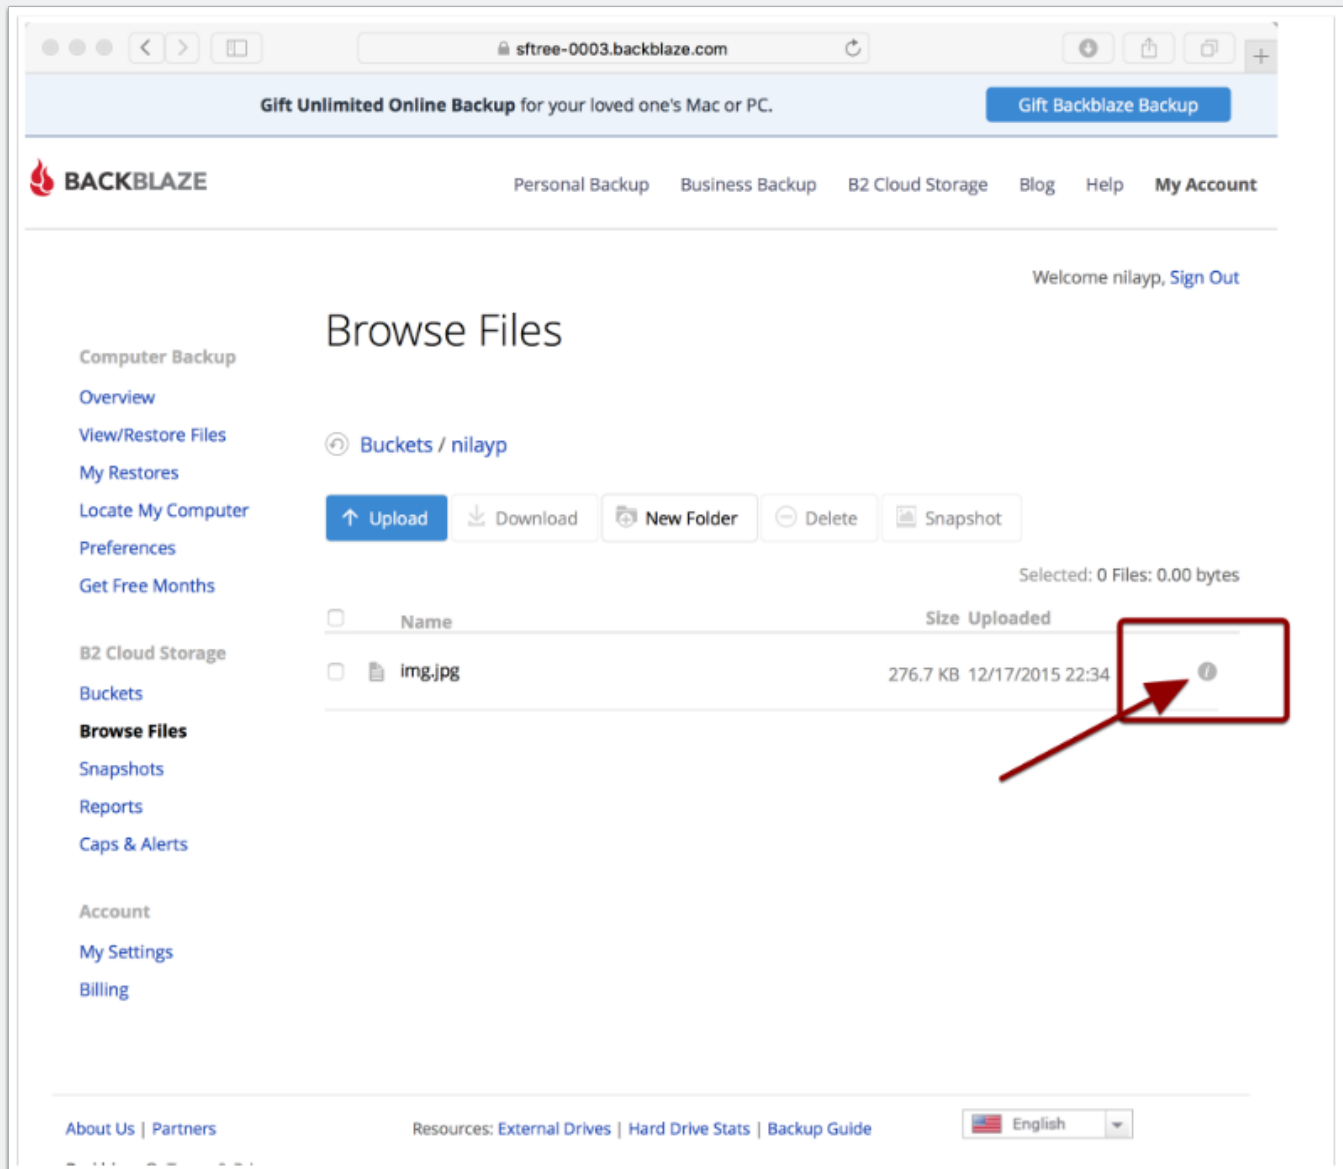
sftree-0003.backblaze.com

Gift Unlimited Online Backup for your loved one's Mac or PC.

Gift Backblaze Backup

BACKBLAZE

Personal Backup Business Backup B2 Cloud Storage Blog Help My Account

Welcome nilayp, Sign Out

Browse Files

Computer Backup
Overview
View/Restore Files
My Restores
Locate My Computer
Preferences
Get Free Months

B2 Cloud Storage
Buckets
Browse Files
Snapshots
Reports
Caps & Alerts

Account
My Settings
Billing

Buckets / nilayp

Upload Download New Folder Delete Snapshot

Selected: 0 Files: 0.00 bytes

| | Name | Size | Uploaded |
|---|---|---|---|
| | img.jpg | 276.7 KB | 12/17/2015 22:34 |

About Us | Partners

Resources: External Drives | Hard Drive Stats | Backup Guide

English